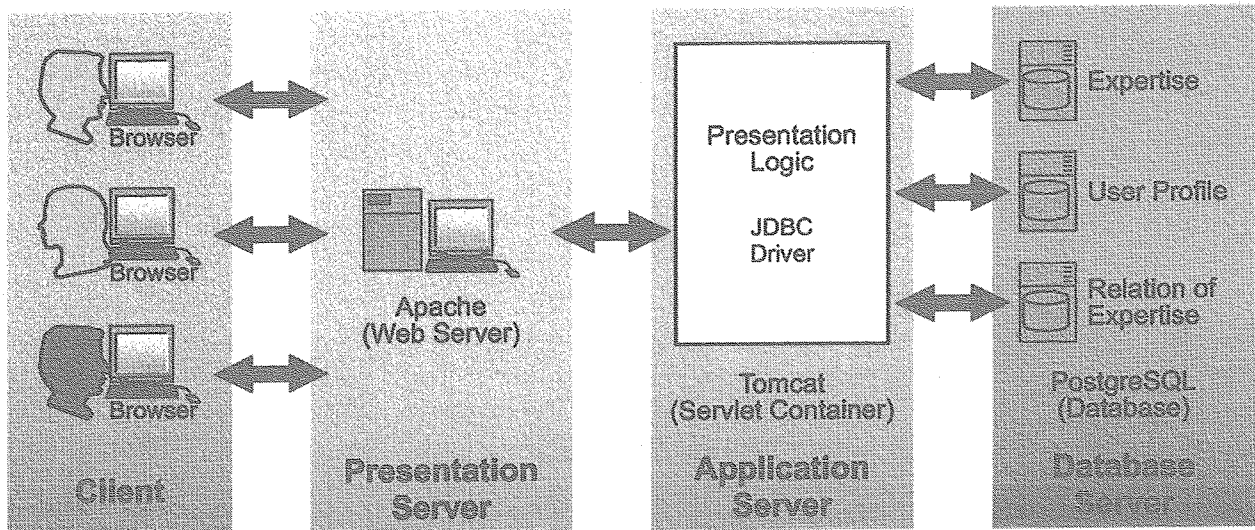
Browser

Browser

Browser

Client

Apache
(Web Server)

Presentation
Server

Presentation
Logic

JDBC
Driver

Tomcat
(Servlet Container)

Application
Server

Expertise

User Profile

Relation of
Expertise

PostgreSQL
(Database)

Database
Server